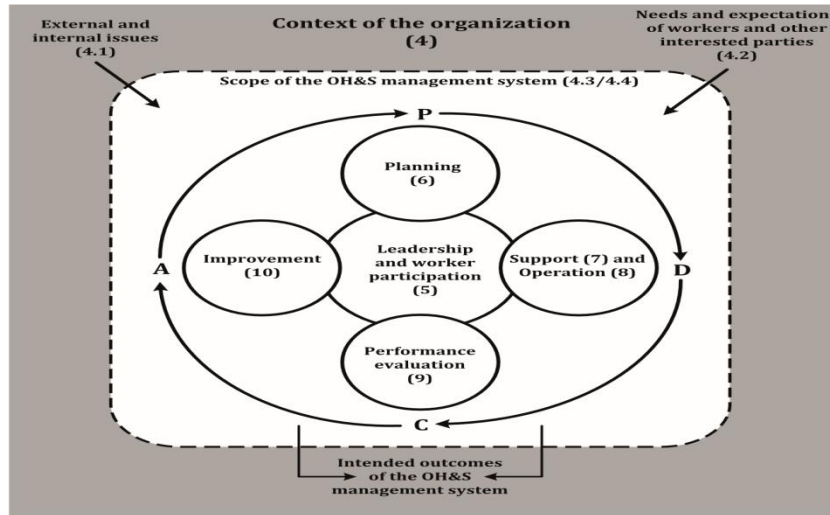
External and internal issues (4.1)

Context of the organization (4)

Needs and expectation of workers and other interested parties (4.2)

Scope of the OH&S management system (4.3/4.4)

P

Planning (6)

A

Improvement (10)

Leadership and worker participation (5)

Support (7) and Operation (8)

D

Performance evaluation (9)

C

Intended outcomes of the OH&S management system